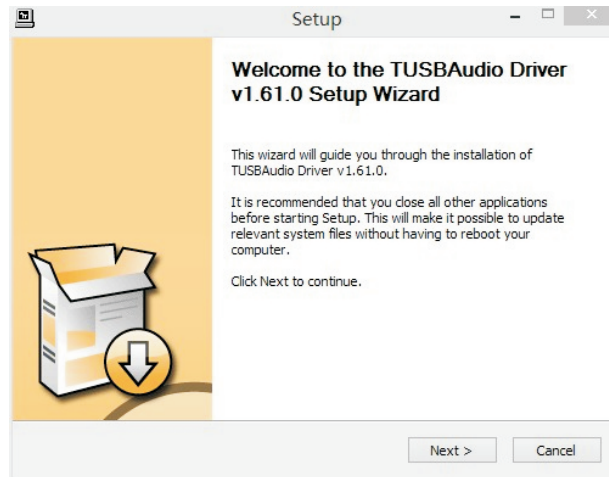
Setup

Welcome to the TUSBAudio Driver v1.61.0 Setup Wizard

This wizard will guide you through the installation of TUSBAudio Driver v1.61.0.

It is recommended that you close all other applications before starting Setup. This will make it possible to update relevant system files without having to reboot your computer.

Click Next to continue.

Next >
Cancel